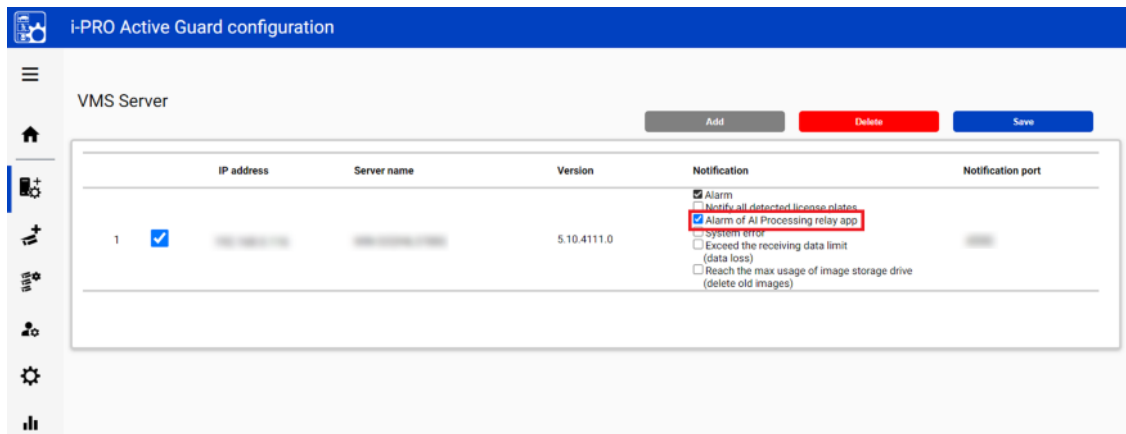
i-PRO Active Guard configuration

VMS Server

Add Delete Save

| | | IP address | Server name | Version | Notification | Notification port |
|---|---|---|---|---|---|---|
| 1 | ☑ | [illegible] | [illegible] | 5.10.4111.0 | ☑ Alarm<br>☐ Notify all detected license plates<br>☑ Alarm of AI Processing relay app<br>☐ System error<br>☐ Exceed the receiving data limit (data loss)<br>☐ Reach the max usage of image storage drive (delete old images) | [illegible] |